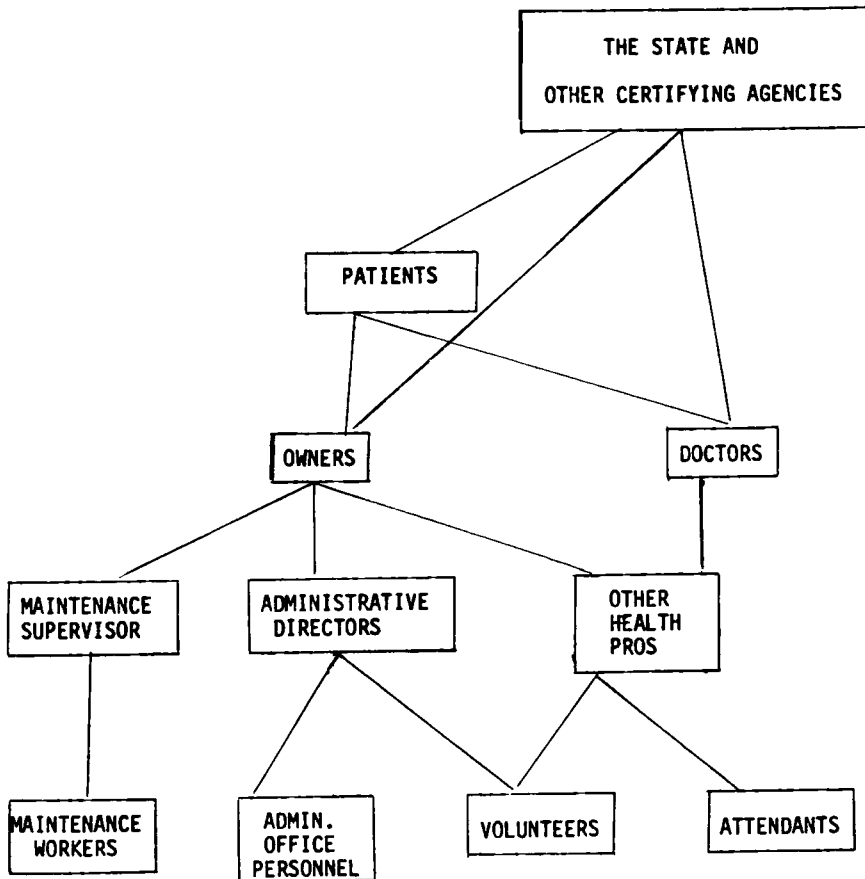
THE STATE AND OTHER CERTIFYING AGENCIES

PATIENTS

OWNERS

DOCTORS

MAINTENANCE SUPERVISOR

ADMINISTRATIVE DIRECTORS

OTHER HEALTH PROS

MAINTENANCE WORKERS

ADMIN. OFFICE PERSONNEL

VOLUNTEERS

ATTENDANTS